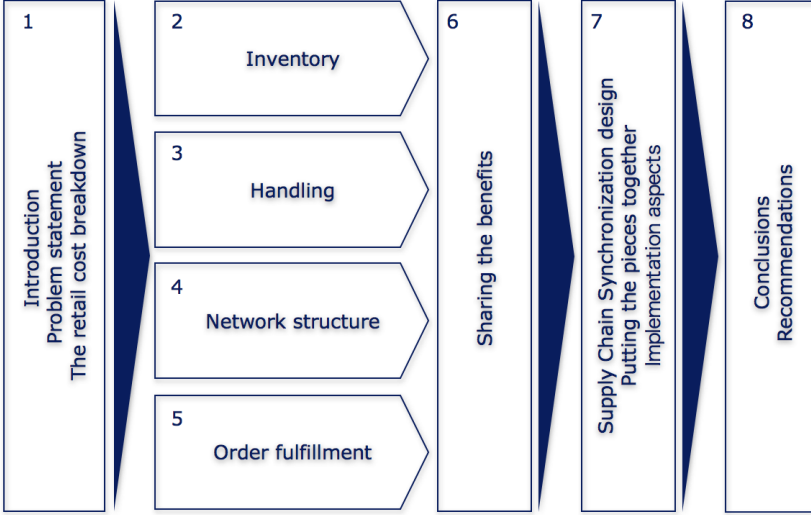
1

Introduction
Problem statement
The retail cost breakdown

2

Inventory

3

Handling

4

Network structure

5

Order fulfillment

6

Sharing the benefits

7

Supply Chain Synchronization design
Putting the pieces together
Implementation aspects

8

Conclusions
Recommendations